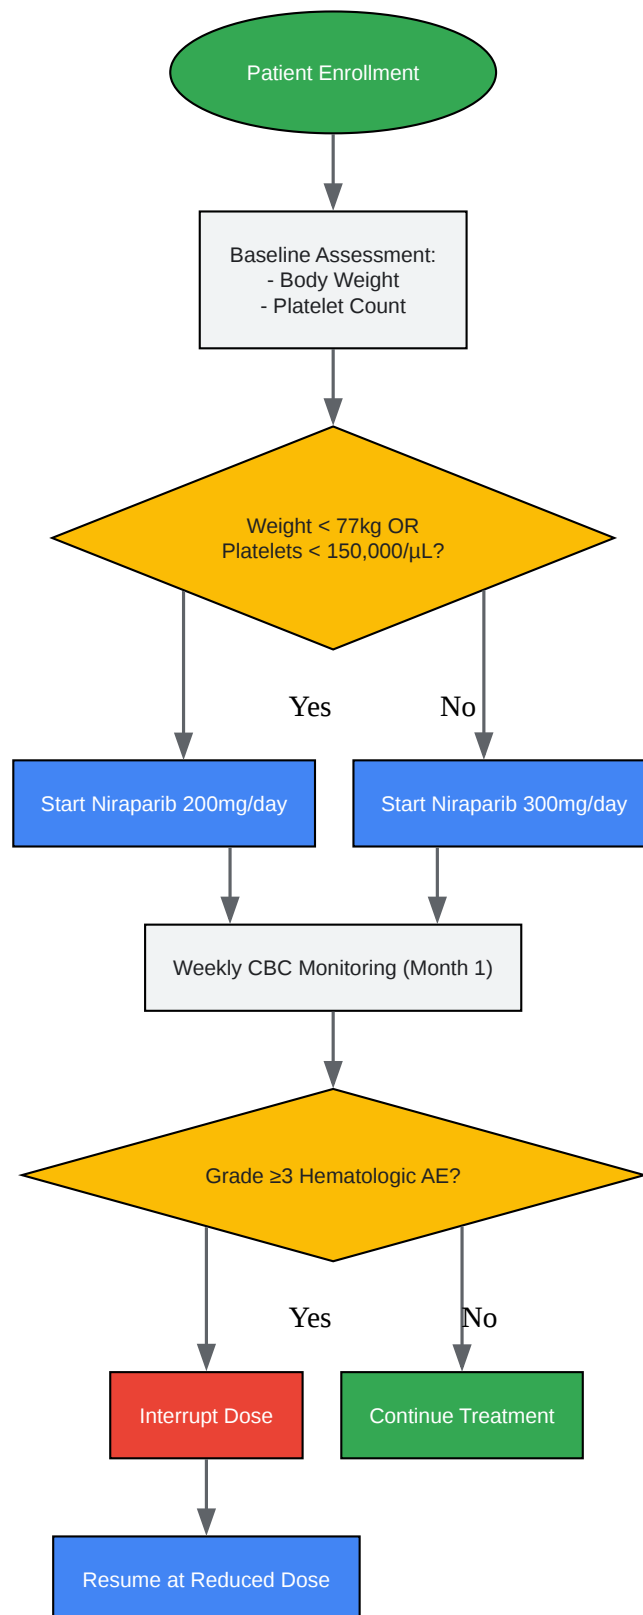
Patient Enrollment

Baseline Assessment:
- Body Weight
- Platelet Count

Weight < 77kg OR
Platelets < 150,000/μL?

Yes

No

Start Niraparib 200mg/day

Start Niraparib 300mg/day

Weekly CBC Monitoring (Month 1)

Grade ≥3 Hematologic AE?

Yes

No

Interrupt Dose

Continue Treatment

Resume at Reduced Dose